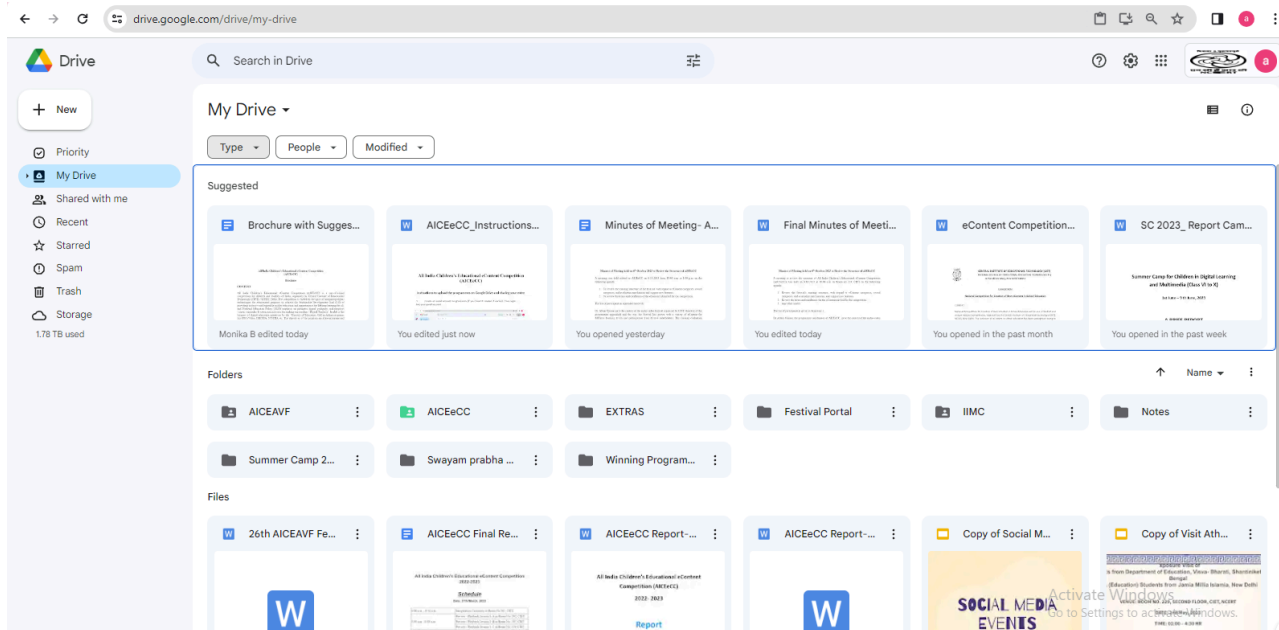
drive.google.com/drive/my-drive

a

Drive

Search in Drive

New

Priority
My Drive
Shared with me
Recent
Starred
Spam
Trash
Storage
1.78 TB used

My Drive

Type
People
Modified

Suggested

Brochure with Sugges...
Monika B edited today

AICEeCC_Instructions...
All India Children's Educational eContent Competition (AICEeCC)
You edited just now

Minutes of Meeting- A...
You opened yesterday

Final Minutes of Meeti...
You edited today

eContent Competition...
You opened in the past month

SC 2023_ Report Cam...
Summer Camp for Children in Digital Learning and Multimedia (Class VI to X)
You opened in the past week

Folders

Name

AICEAVF
AICEeCC
EXTRAS
Festival Portal
IIMC
Notes
Summer Camp 2...
Swayam prabha ...
Winning Program...

Files

26th AICEAVF Fe...
AICEeCC Final Re...
All India Children's Educational eContent Competition 2022-2023
Schedule
AICEeCC Report-...
All India Children's Educational eContent Competition (AICEeCC)
2022- 2023
Report
AICEeCC Report-...
Copy of Social M...
SOCIAL MEDIA EVENTS
Copy of Visit Ath...

Activate Windows
Go to Settings to activate Windows.